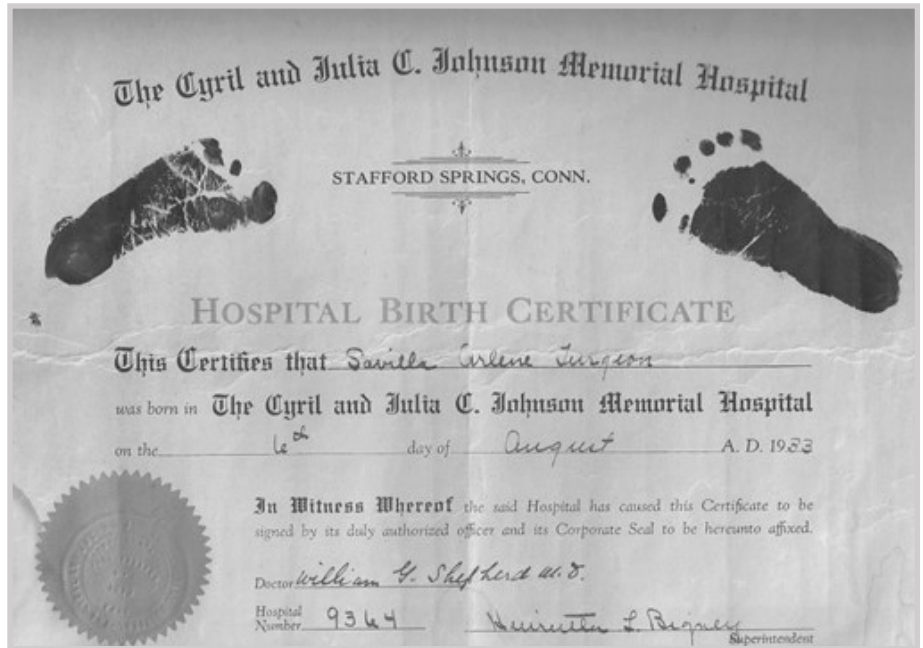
The Cyril and Julia C. Johnson Memorial Hospital

STAFFORD SPRINGS, CONN.

HOSPITAL BIRTH CERTIFICATE

This Certifies that Savilla Arlene Turgeon

was born in The Cyril and Julia C. Johnson Memorial Hospital

on the 16th day of August A. D. 1933

In Witness Whereof the said Hospital has caused this Certificate to be signed by its duly authorized officer and its Corporate Seal to be hereunto affixed.

Doctor William G. Shepherd M.D.

Hospital Number 9364

Henrietta L. Bigney
Superintendent